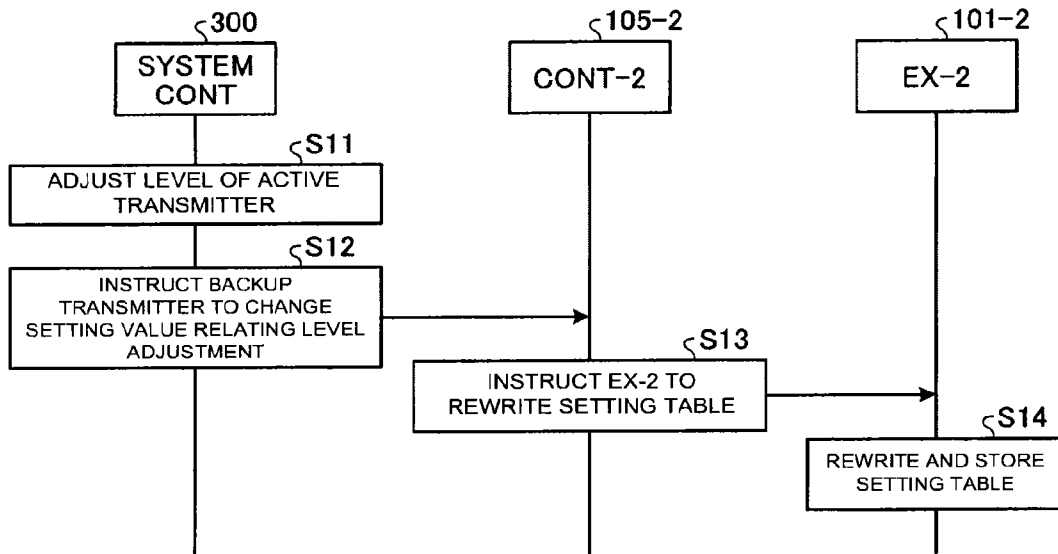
300
SYSTEM CONT

105-2
CONT-2

101-2
EX-2

S11
ADJUST LEVEL OF ACTIVE TRANSMITTER

S12
INSTRUCT BACKUP TRANSMITTER TO CHANGE SETTING VALUE RELATING LEVEL ADJUSTMENT

S13
INSTRUCT EX-2 TO REWRITE SETTING TABLE

S14
REWRITE AND STORE SETTING TABLE